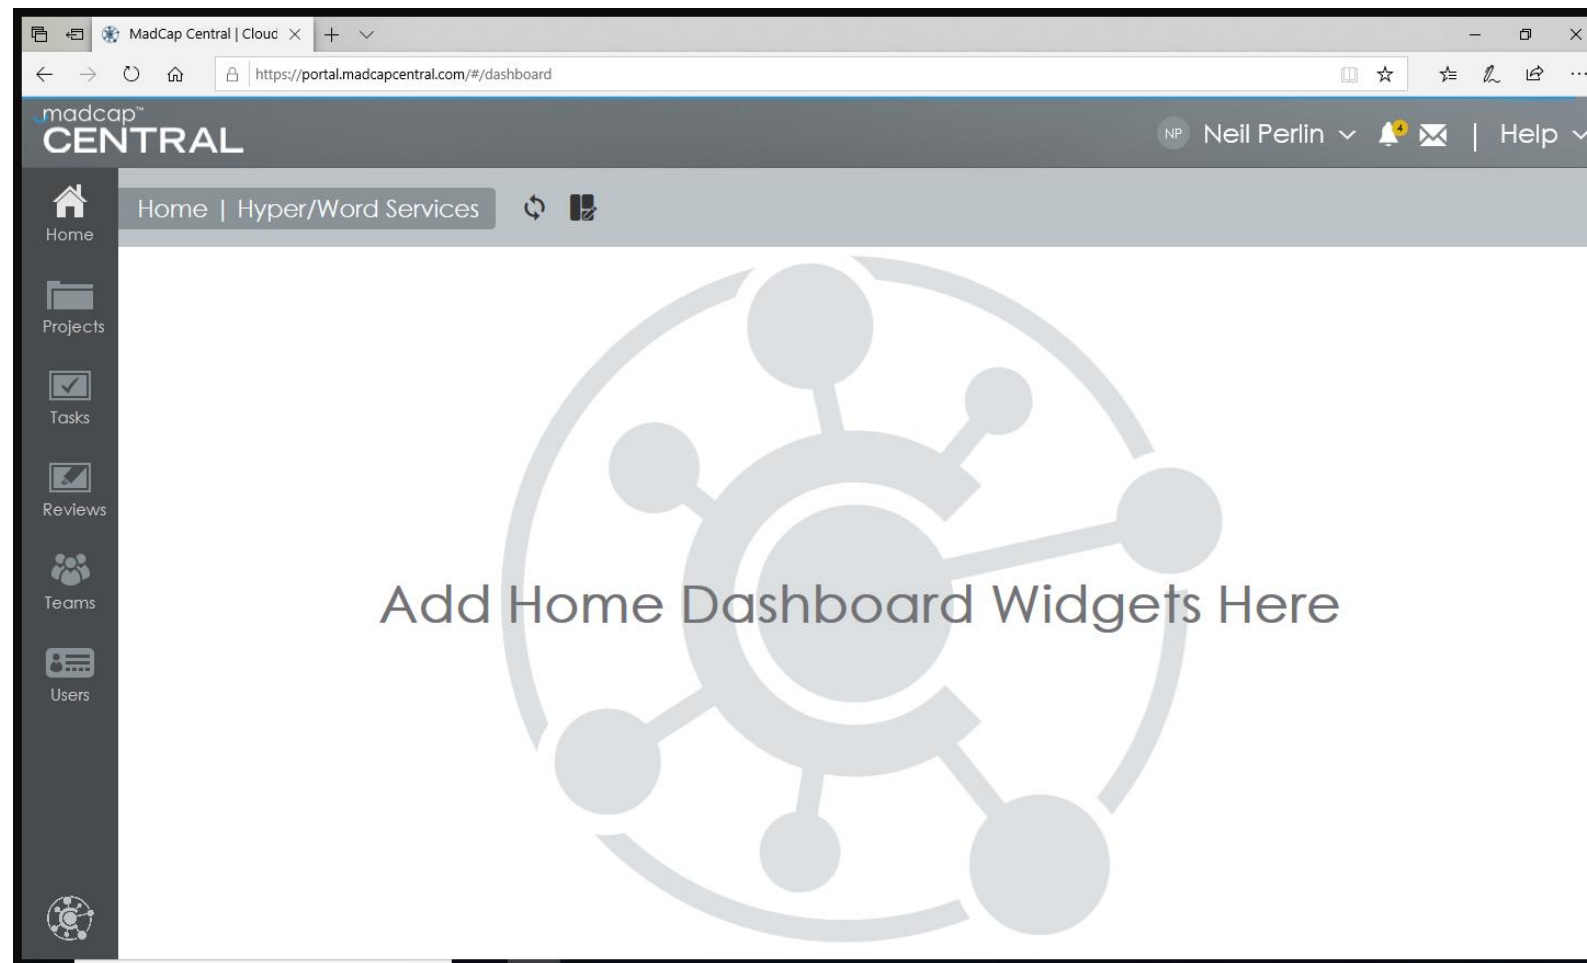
MadCap Central | Clouc

https://portal.madcapcentral.com/#/dashboard

madcap™
CENTRAL

NP Neil Perlin

4

Help

Home

Projects

Tasks

Reviews

Teams

Users

Home | Hyper/Word Services

Add Home Dashboard Widgets Here